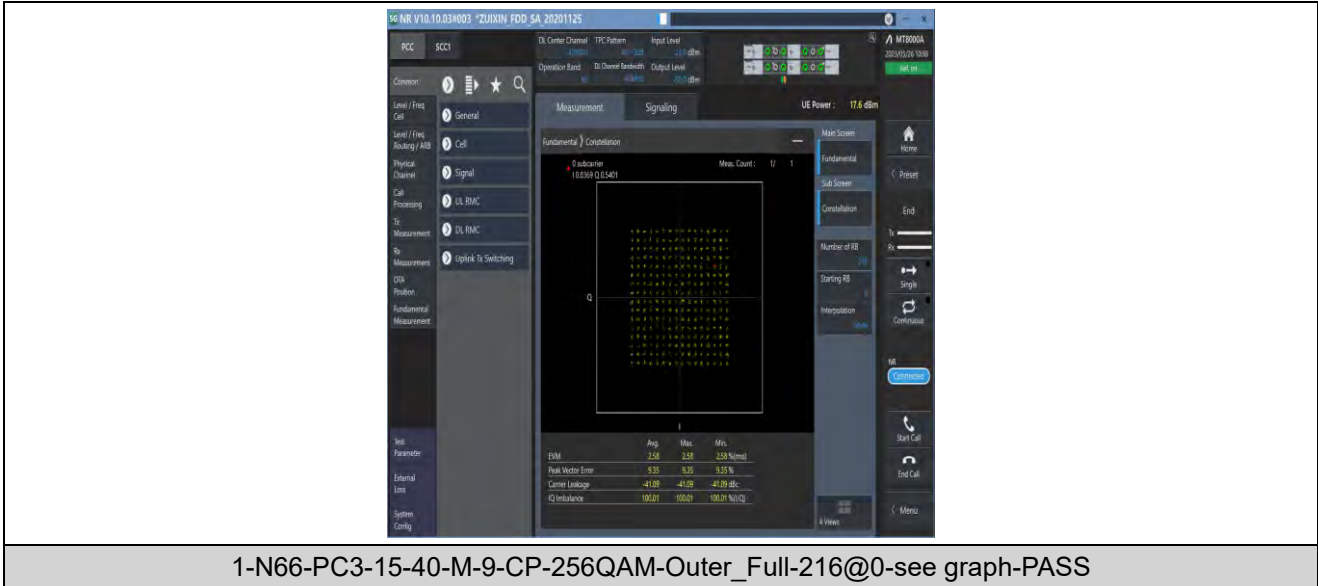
5G NR V10.10.03#003 *ZUIXIN_FDD_SA_20201125

PCC SCC1

DL Center Channel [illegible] TPC Pattern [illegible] Input Level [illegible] dBm
Operation Band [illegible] DL Channel Bandwidth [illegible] Output Level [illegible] dBm

MT8000A
2021/01/26 10:08
Net on

Common

Level / Freq Cell
Level / Freq Routing / AWB
Physical Channel
Call Processing
Tx Measurement
Rx Measurement
OTA Position
Fundamental Measurement

General
Cell
Signal
UL RMC
DL RMC
Uplink Tx Switching

Measurement Signaling

UE Power : 17.6 dBm

Fundamental 〉 Constellation

0 subcarrier
I 0.0369 Q 0.5401

Meas. Count : 1/ 1

Q

I

| | Avg. | Max. | Min. | |
|---|---|---|---|---|
| EVM | 2.58 | 2.58 | 2.58 | %(rms) |
| Peak Vector Error | 9.35 | 9.35 | 9.35 | % |
| Carrier Leakage | -41.09 | -41.09 | -41.09 | dBc |
| IQ Imbalance | 100.01 | 100.01 | 100.01 | %(I/Q) |

Main Screen
Fundamental
Sub Screen
Constellation
Number of RB
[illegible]
Starting RB
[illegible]
Interpolation
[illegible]
4 Views

Home
Preset
End
Tx
Rx
Single
Continuous
NR
Connected
Start Call
End Call
Menu

Test Parameter
External Loss
System Config

1-N66-PC3-15-40-M-9-CP-256QAM-Outer_Full-216@0-see graph-PASS